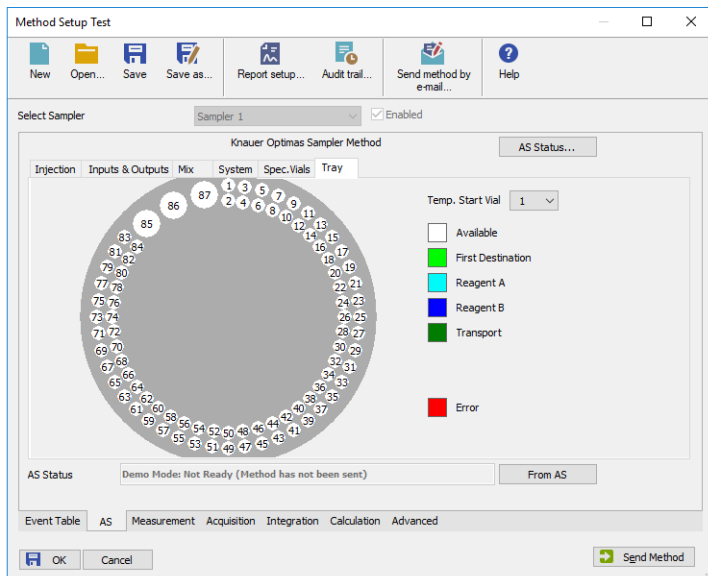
Method Setup Test

New Open... Save Save as... Report setup... Audit trail... Send method by e-mail... Help

Select Sampler Sampler 1 Enabled

Knauer Optimas Sampler Method

AS Status...

Injection Inputs & Outputs Mix System Spec.Vials Tray

87 86 85 1 3 5 7 9 2 4 6 8 10 11 12 13 14 15 16 17 18 19 20 21 22 23 24 25 26 27 28 29 30 31 32 33 34 35 36 37 38 39 40 41 42 43 44 45 46 47 48 49 50 51 52 53 54 55 56 57 58 59 60 61 62 63 64 65 66 67 68 69 70 71 72 73 74 75 76 77 78 79 80 81 82 83 84

Temp. Start Vial 1

Available
First Destination
Reagent A
Reagent B
Transport

Error

AS Status Demo Mode: Not Ready (Method has not been sent) From AS

Event Table AS Measurement Acquisition Integration Calculation Advanced

OK Cancel Send Method